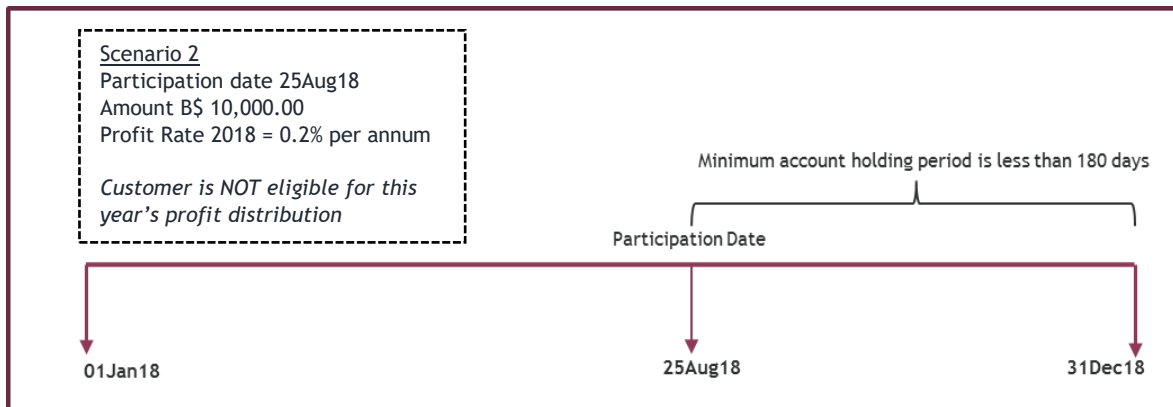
Scenario 2
Participation date 25Aug18
Amount B$ 10,000.00
Profit Rate 2018 = 0.2% per annum

*Customer is NOT eligible for this year's profit distribution*

Minimum account holding period is less than 180 days

Participation Date

01Jan18

25Aug18

31Dec18